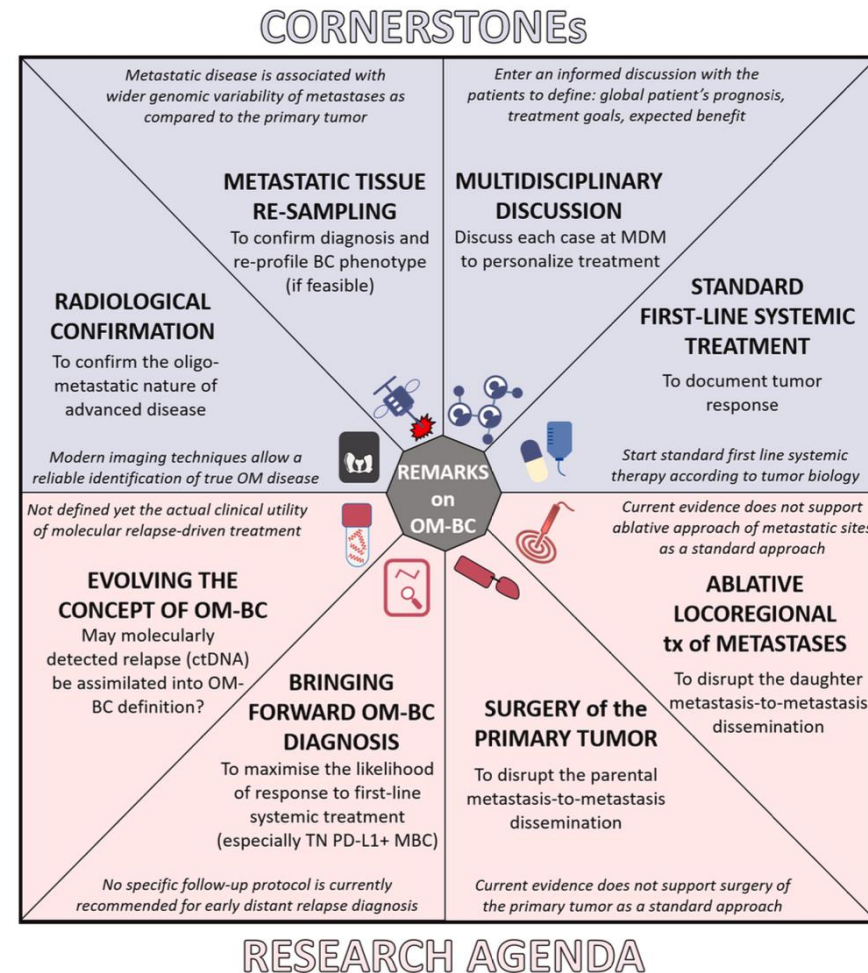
CORNERSTONEs

Metastatic disease is associated with wider genomic variability of metastases as compared to the primary tumor

METASTATIC TISSUE RE-SAMPLING
To confirm diagnosis and re-profile BC phenotype (if feasible)

Enter an informed discussion with the patients to define: global patient's prognosis, treatment goals, expected benefit

MULTIDISCIPLINARY DISCUSSION
Discuss each case at MDM to personalize treatment

RADIOLOGICAL CONFIRMATION
To confirm the oligo-metastatic nature of advanced disease

Modern imaging techniques allow a reliable identification of true OM disease

STANDARD FIRST-LINE SYSTEMIC TREATMENT
To document tumor response

Start standard first line systemic therapy according to tumor biology

REMARKS on OM-BC

Not defined yet the actual clinical utility of molecular relapse-driven treatment

EVOLVING THE CONCEPT OF OM-BC
May molecularly detected relapse (ctDNA) be assimilated into OM-BC definition?

BRINGING FORWARD OM-BC DIAGNOSIS
To maximise the likelihood of response to first-line systemic treatment (especially TN PD-L1+ MBC)

No specific follow-up protocol is currently recommended for early distant relapse diagnosis

Current evidence does not support ablative approach of metastatic sites as a standard approach

ABLATIVE LOCOREGIONAL tx of METASTASES
To disrupt the daughter metastasis-to-metastasis dissemination

SURGERY of the PRIMARY TUMOR
To disrupt the parental metastasis-to-metastasis dissemination

Current evidence does not support surgery of the primary tumor as a standard approach

RESEARCH AGENDA